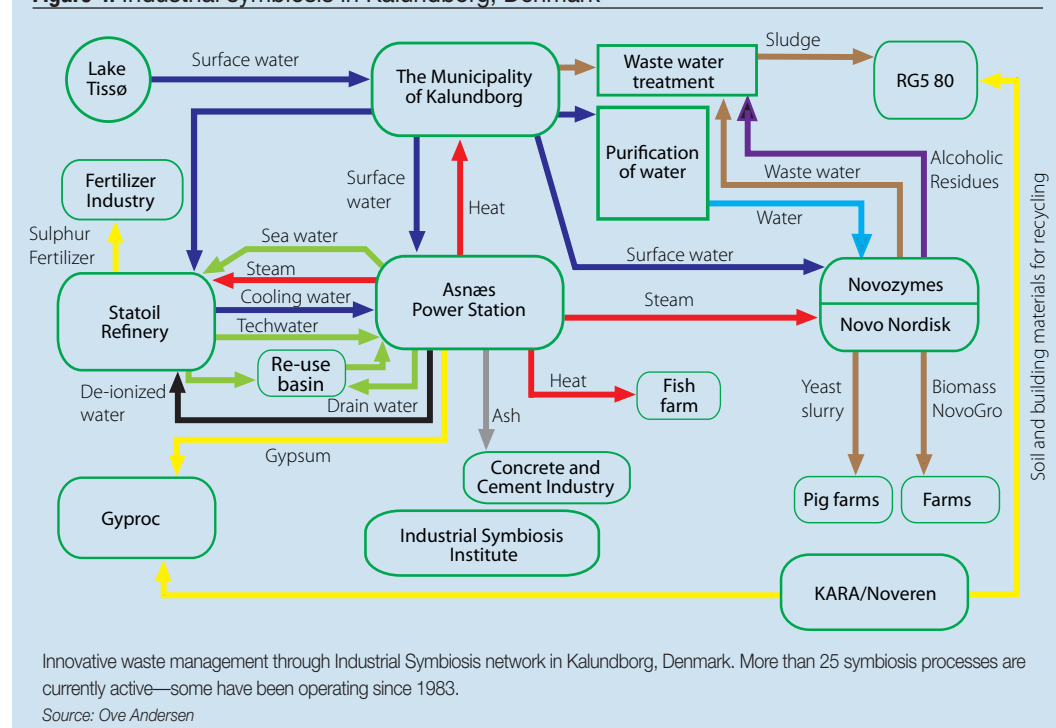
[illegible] Industrial symbiosis in Kalundborg, Denmark

Lake Tissø
Surface water
The Municipality of Kalundborg
Waste water treatment
Sludge
RG5 80
Purification of water
Fertilizer Industry
Surface water
Heat
Waste water
Alcoholic Residues
Water
Sulphur Fertilizer
Sea water
Surface water
Steam
Asnæs Power Station
Novozymes
Statoil Refinery
Cooling water
Steam
Techwater
Novo Nordisk
Re-use basin
De-ionized water
Drain water
Heat
Fish farm
Ash
Yeast slurry
Biomass NovoGro
Gypsum
Concrete and Cement Industry
Soil and building materials for recycling
Pig farms
Farms
Gyproc
Industrial Symbiosis Institute
KARA/Noveren

Innovative waste management through Industrial Symbiosis network in Kalundborg, Denmark. More than 25 symbiosis processes are currently active—some have been operating since 1983.
Source: Ove Andersen